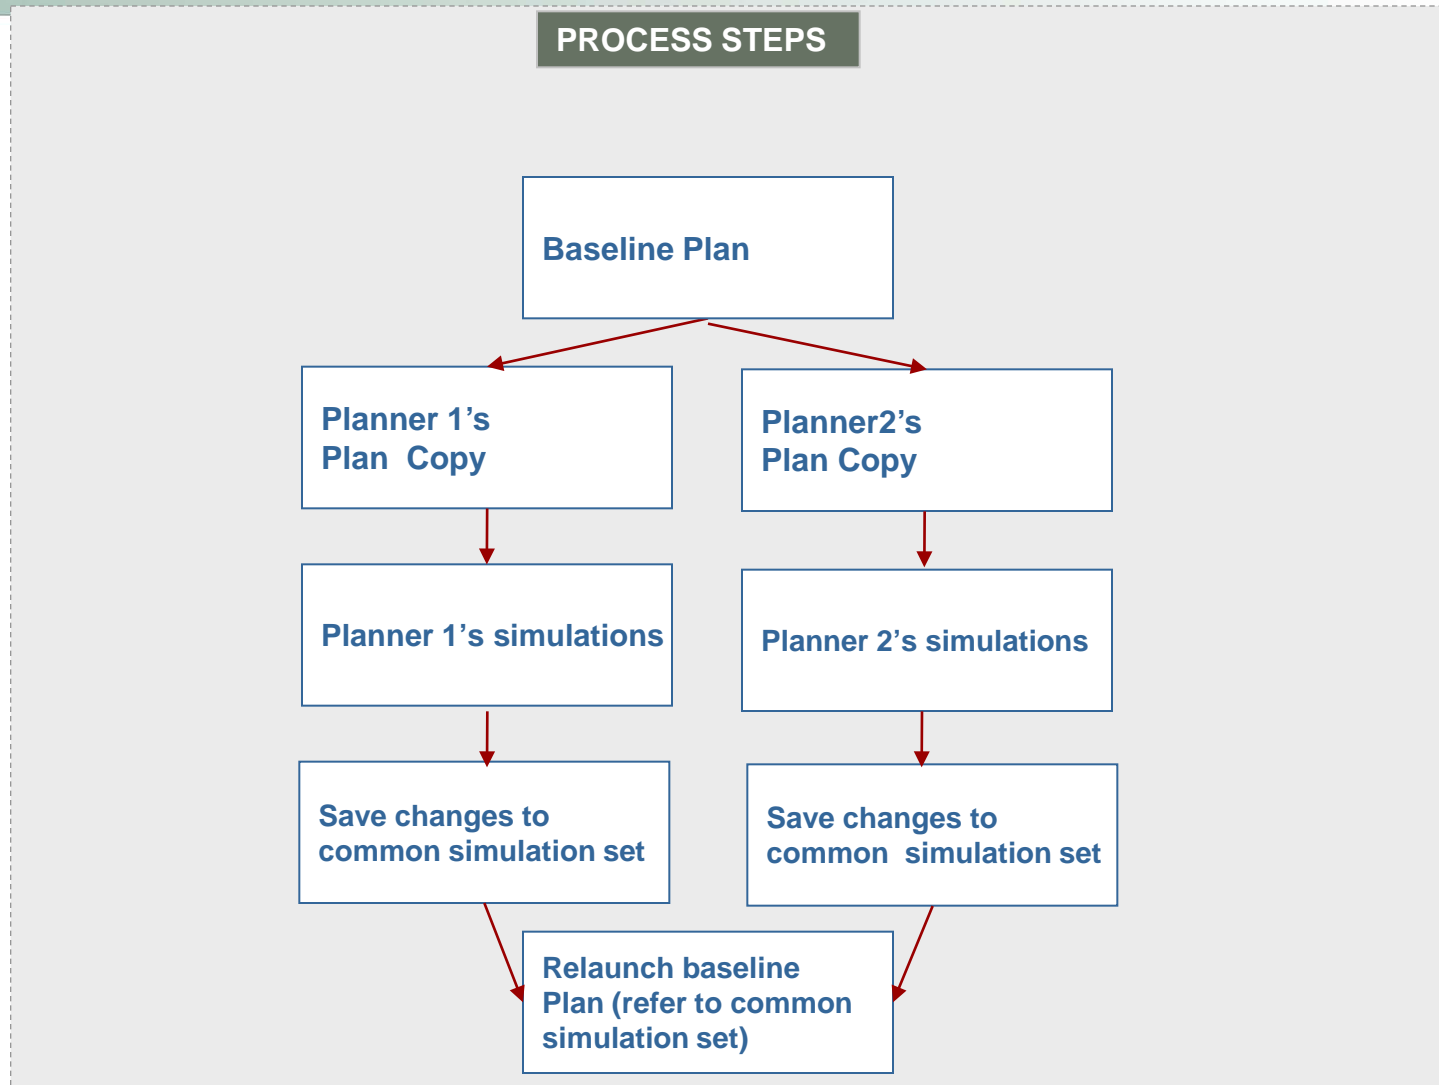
PROCESS STEPS

Baseline Plan

Planner 1’s Plan Copy

Planner2’s Plan Copy

Planner 1’s simulations

Planner 2’s simulations

Save changes to common simulation set

Save changes to common simulation set

Relaunch baseline Plan (refer to common simulation set)